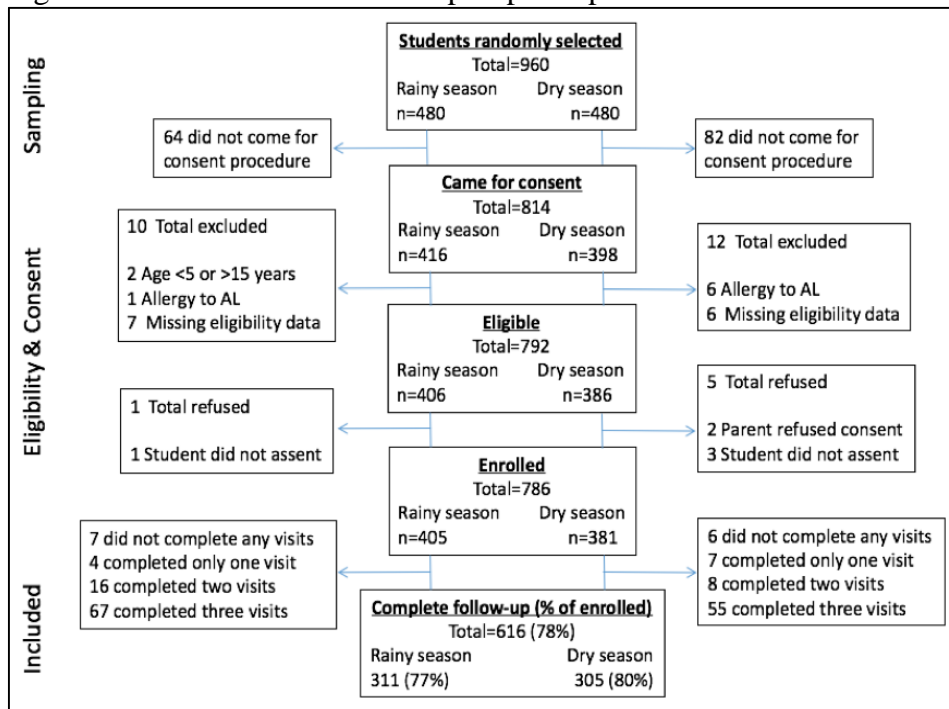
Sampling

Students randomly selected
Total=960
Rainy season n=480
Dry season n=480

64 did not come for consent procedure

82 did not come for consent procedure

Eligibility & Consent

Came for consent
Total=814
Rainy season n=416
Dry season n=398

10 Total excluded

2 Age <5 or >15 years
1 Allergy to AL
7 Missing eligibility data

12 Total excluded

6 Allergy to AL
6 Missing eligibility data

Eligible
Total=792
Rainy season n=406
Dry season n=386

1 Total refused

1 Student did not assent

5 Total refused

2 Parent refused consent
3 Student did not assent

Enrolled
Total=786
Rainy season n=405
Dry season n=381

Included

7 did not complete any visits
4 completed only one visit
16 completed two visits
67 completed three visits

6 did not complete any visits
7 completed only one visit
8 completed two visits
55 completed three visits

Complete follow-up (% of enrolled)
Total=616 (78%)
Rainy season 311 (77%)
Dry season 305 (80%)